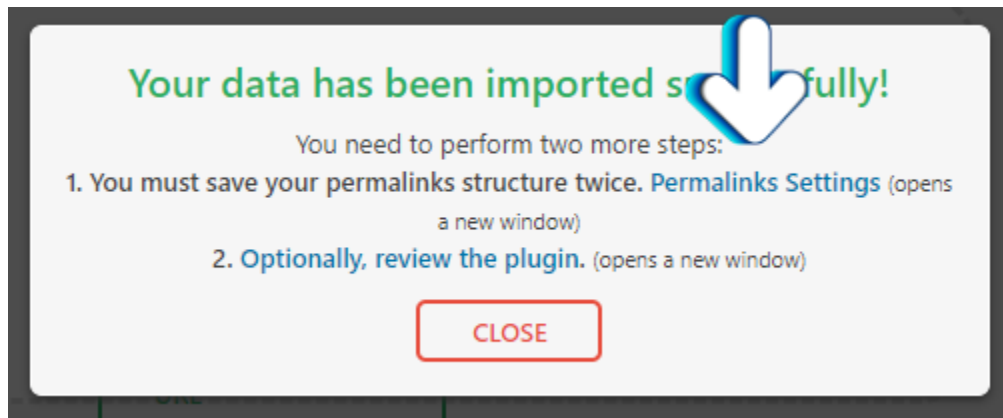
Your data has been imported s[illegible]fully!

You need to perform two more steps:

1. You must save your permalinks structure twice. Permalinks Settings (opens a new window)

2. Optionally, review the plugin. (opens a new window)

CLOSE

URL